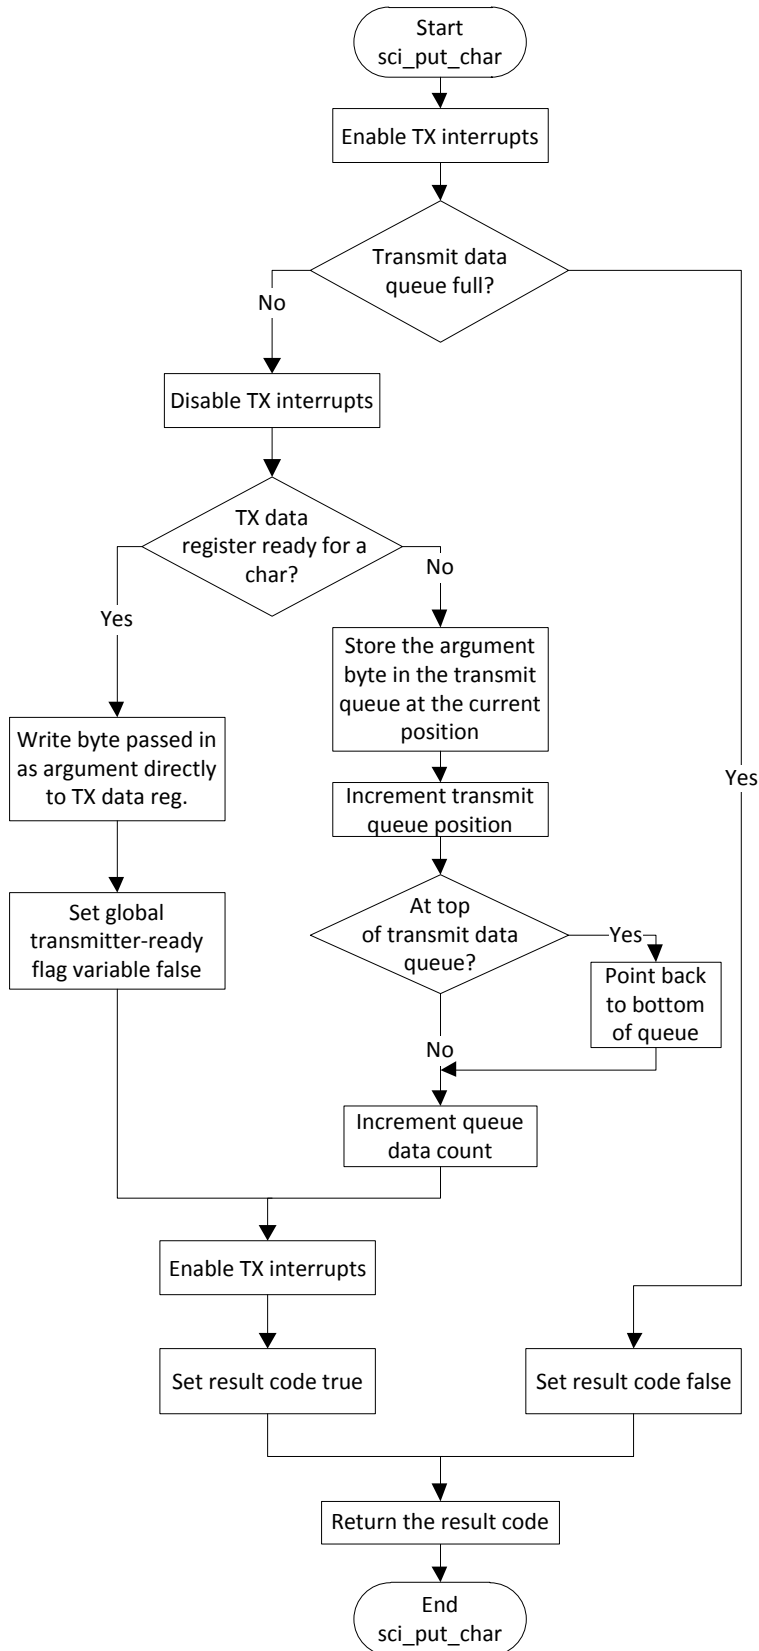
Start
sci_put_char

Enable TX interrupts

Transmit data queue full?

No

Yes

Disable TX interrupts

TX data register ready for a char?

Yes

No

Write byte passed in as argument directly to TX data reg.

Set global transmitter-ready flag variable false

Store the argument byte in the transmit queue at the current position

Increment transmit queue position

At top of transmit data queue?

Yes

Point back to bottom of queue

No

Increment queue data count

Enable TX interrupts

Set result code true

Set result code false

Return the result code

End
sci_put_char